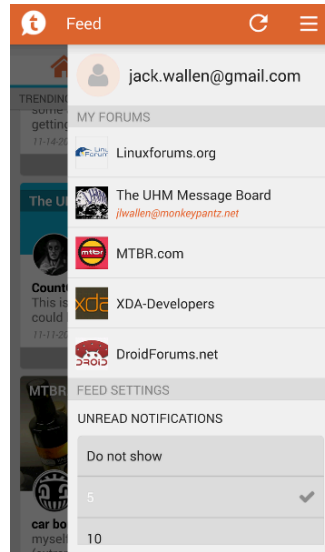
Feed

TRENDIN
some
gettin
11-14-20

The U

Count
This is
could
11-11-20

MTBR

car bo
mysel

jack.wallen@gmail.com

MY FORUMS

Linuxforums.org

The UHM Message Board
jlwallen@monkeypantz.net

MTBR.com

XDA-Developers

DroidForums.net

FEED SETTINGS

UNREAD NOTIFICATIONS

Do not show

5

10